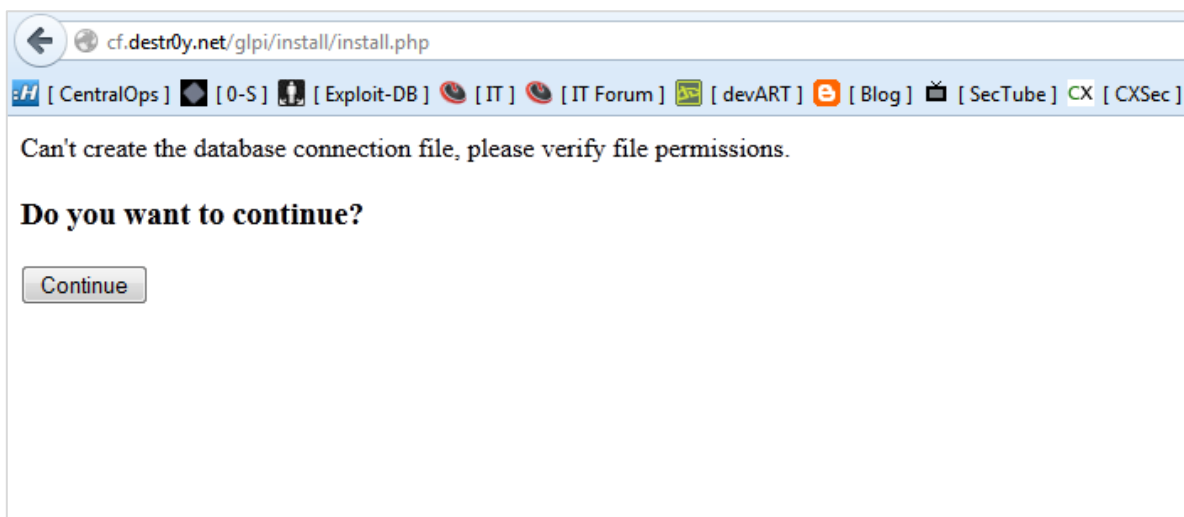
cf.destr0y.net/glpi/install/install.php

[ CentralOps ] [ 0-S ] [ Exploit-DB ] [ IT ] [ IT Forum ] [ devART ] [ Blog ] [ SecTube ] CX [ CXSec ]

Can't create the database connection file, please verify file permissions.

Do you want to continue?

Continue